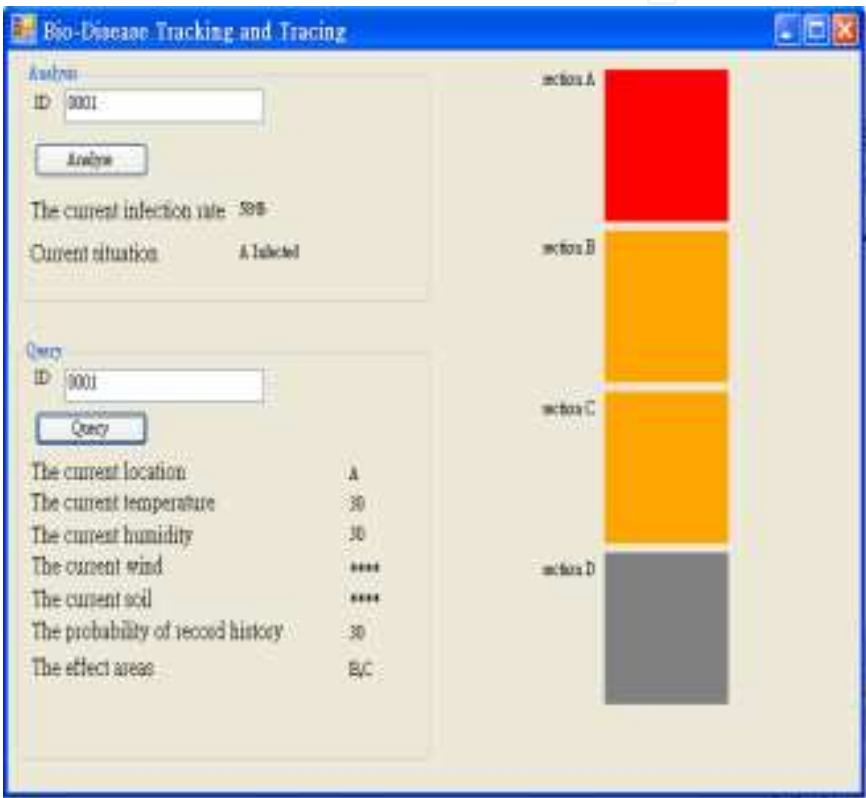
Bio-Disease Tracking and Tracing

Analyze

ID 0001

Analyze

The current infection rate 50%

Current situation A Infected

Query

ID 0001

Query

The current location A

The current temperature 30

The current humidity 30

The current wind ****

The current soil ****

The probability of record history 30

The effect areas B,C

section A

section B

section C

section D